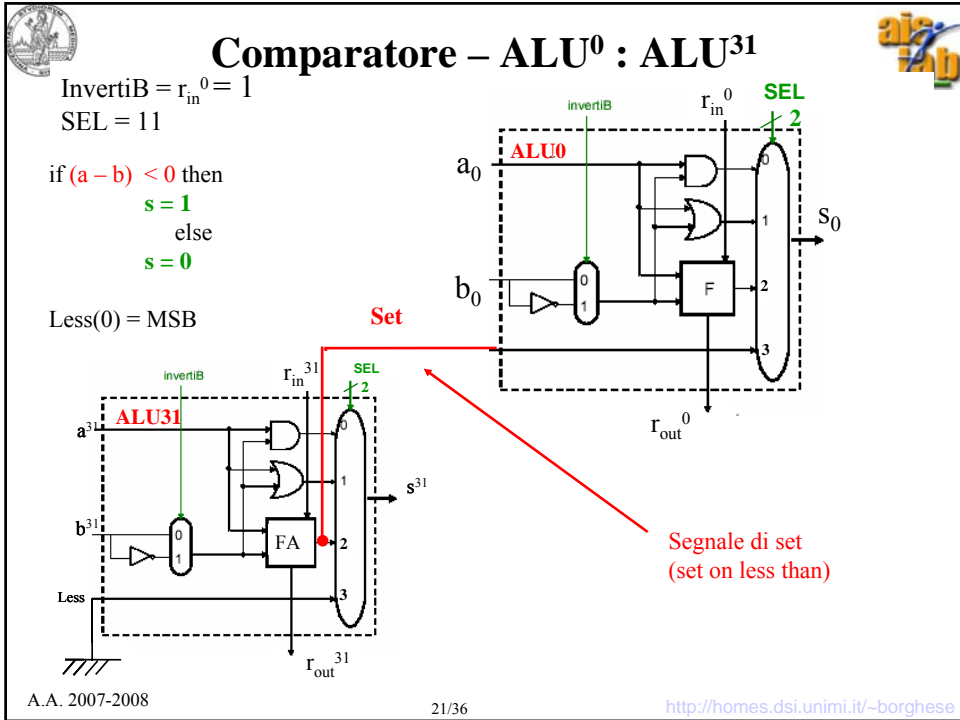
Comparatore – ALU$^0$ : ALU$^{31}$

InvertiB = $r_{in}^0 = 1$
SEL = 11

if (a – b) < 0 then
s = 1
else
s = 0

Less(0) = MSB

Set

invertiB
$r_{in}^0$
SEL
2
ALU0
$a_0$
0
1
2
3
$s_0$
$b_0$
0
1
F
$r_{out}^0$

invertiB
$r_{in}^{31}$
SEL
2
ALU31
$a^{31}$
0
1
$s^{31}$
$b^{31}$
0
1
FA
2
Less
3
$r_{out}^{31}$

Segnale di set
(set on less than)

A.A. 2007-2008
21/36
http://homes.dsi.unimi.it/~borghese